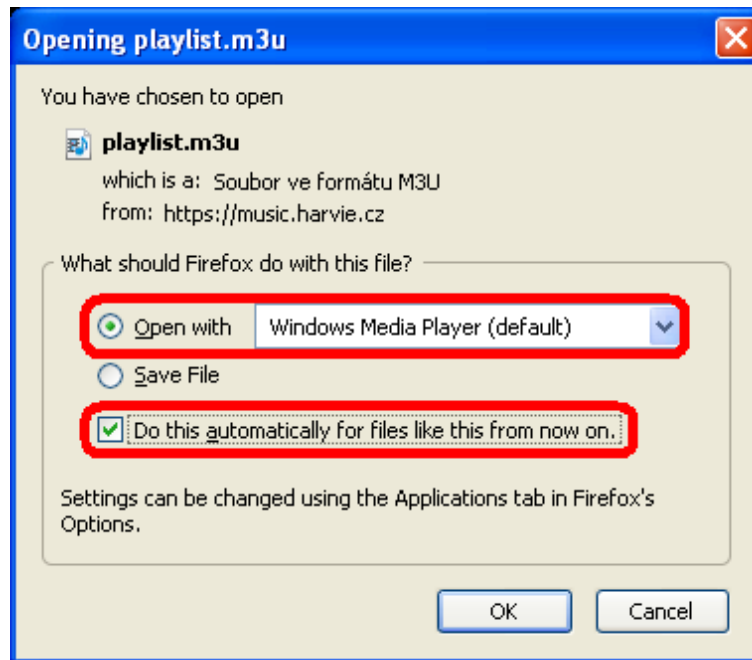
Opening playlist.m3u

You have chosen to open

playlist.m3u

which is a: Soubor ve formátu M3U

from: https://music.harvie.cz

What should Firefox do with this file?

Open with Windows Media Player (default)

Save File

Do this automatically for files like this from now on.

Settings can be changed using the Applications tab in Firefox's Options.

OK Cancel